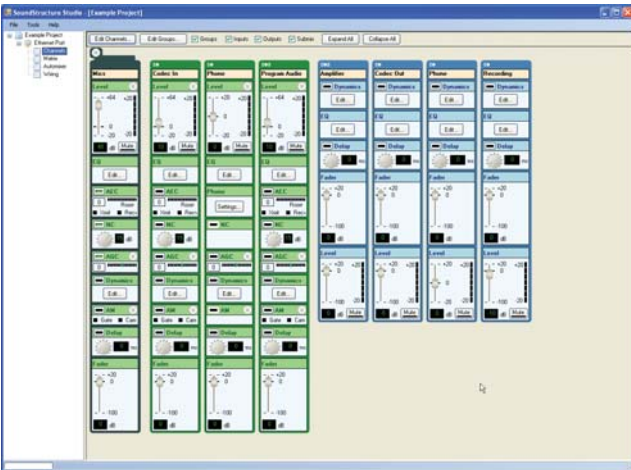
SoundStructure Studio - [Example Project]

File Tools Help

Example Project
Ethernet Port
Channels
Matrix
Automixer
Wiring

Edit Channels... Edit Groups... Groups Inputs Outputs Submix Expand All Collapse All

Mics
Level
+64 +20
0
-20 -20
dB Mute
EQ
Edit...
AEC
0 Ref
NC
dB
AGC
Dynamics
Edit...
AM
Gate Can
Delay
ms
Fader
+20
0
-100
dB

Codec In
Level
+64 +20
0
-20 -20
dB Mute
EQ
Edit...
AEC
0 Ref
NC
dB
AGC
Dynamics
Edit...
AM
Gate Can
Delay
ms
Fader
+20
0
-100
dB

Phone
Level
+64 +20
0
-20 -20
dB Mute
EQ
Edit...
Phone
Settings...
AEC
NC
dB
AGC
Dynamics
Edit...
AM
Gate Can
Delay
ms
Fader
+20
0
-100
dB

Program Audio
Level
+64 +20
0
-20 -20
dB Mute
EQ
Edit...
AEC
NC
dB
AGC
Dynamics
Edit...
AM
Delay
ms
Fader
+20
0
-100
dB

Amplifier
Dynamics
Edit...
EQ
Edit...
Delay
ms
Fader
+20
0
-100
Level
+20 +20
0 0
-100 -20
dB Mute

Codec Out
Dynamics
Edit...
EQ
Edit...
Delay
ms
Fader
+20
0
-100
Level
+20 +20
0 0
-100 -20
dB Mute

Phone
Dynamics
Edit...
EQ
Edit...
Delay
ms
Fader
+20
0
-100
Level
+20 +20
0 0
-100 -20
dB Mute

Recording
Dynamics
Edit...
EQ
Edit...
Delay
ms
Fader
+20
0
-100
Level
+20 +20
0 0
-100 -20
dB Mute